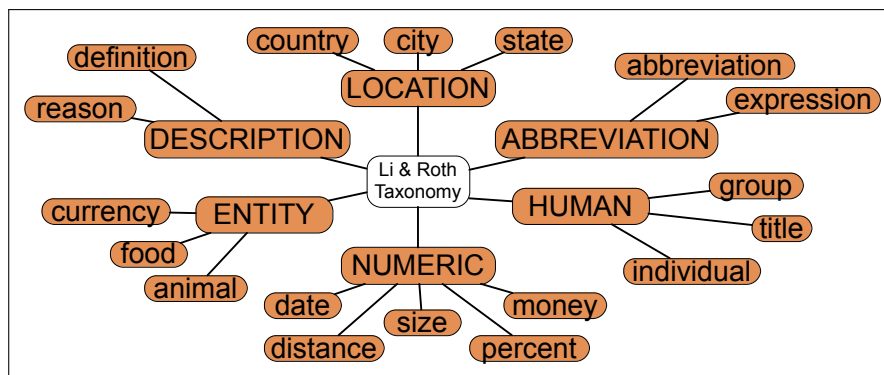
country
city
state
definition
LOCATION
abbreviation
reason
expression
DESCRIPTION
ABBREVIATION
Li & Roth Taxonomy
group
currency
ENTITY
HUMAN
title
food
individual
NUMERIC
animal
date
money
size
distance
percent